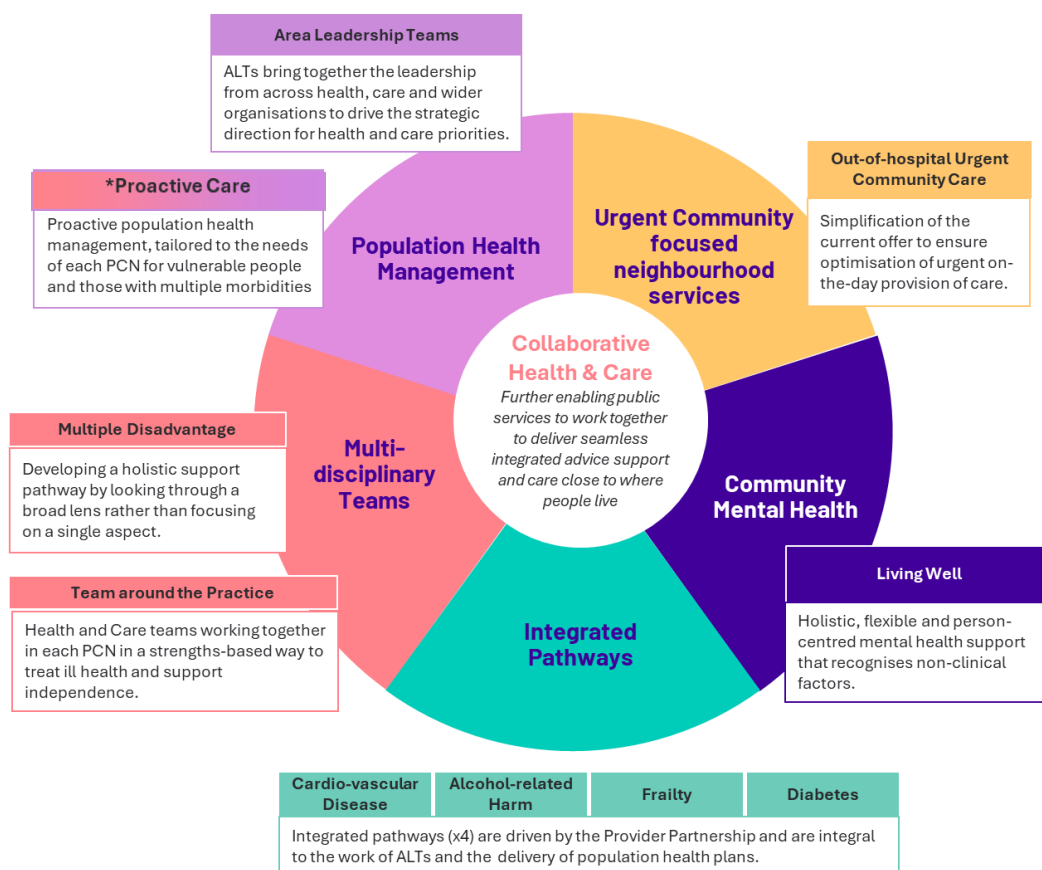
Area Leadership Teams

ALTs bring together the leadership from across health, care and wider organisations to drive the strategic direction for health and care priorities.

*Proactive Care

Proactive population health management, tailored to the needs of each PCN for vulnerable people and those with multiple morbidities

Population Health Management

Urgent Community focused neighbourhood services

Out-of-hospital Urgent Community Care

Simplification of the current offer to ensure optimisation of urgent on-the-day provision of care.

Collaborative Health & Care

Further enabling public services to work together to deliver seamless integrated advice support and care close to where people live

Multiple Disadvantage

Developing a holistic support pathway by looking through a broad lens rather than focusing on a single aspect.

Multi-disciplinary Teams

Community Mental Health

Living Well

Holistic, flexible and person-centred mental health support that recognises non-clinical factors.

Team around the Practice

Health and Care teams working together in each PCN in a strengths-based way to treat ill health and support independence.

Integrated Pathways

| Cardio-vascular Disease | Alcohol-related Harm | Frailty | Diabetes |
|---|---|---|---|

Integrated pathways (x4) are driven by the Provider Partnership and are integral to the work of ALTs and the delivery of population health plans.